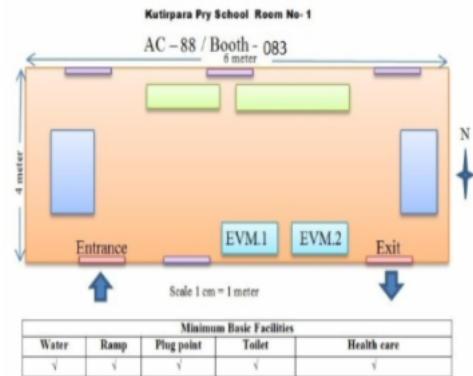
Kutirpara Pry School Room No- 1

AC – 88 / Booth - 083

6 meter

4 meter

N

EVM.1

EVM.2

Entrance

Exit

Scale 1 cm = 1 meter

| Minimum Basic Facilities | | | | |
|---|---|---|---|---|
| Water | Ramp | Plug point | Toilet | Health care |
| √ | √ | √ | √ | √ |